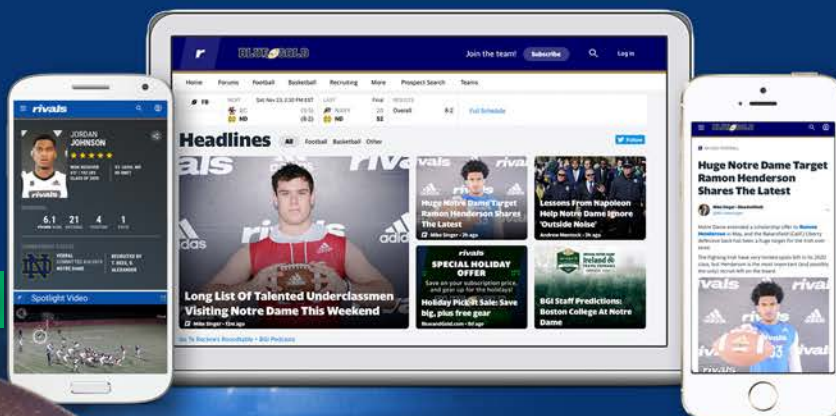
rivals

JORDAN JOHNSON

6.1 21 4 1

Spotlight Video

BLUE&GOLD

Join the team! Subscribe Log in

Home Forums Football Basketball Recruiting More Prospect Search Teams

FB NEXT Sat Nov 23 3:30 PM EST BC ND LAST NAVY ND Final 20 52 RESULTS Overall 8-2 Full Schedule

Headlines All Football Basketball Other

Long List Of Talented Underclassmen Visiting Notre Dame This Weekend

Mike Singer

Huge Notre Dame Target Ramon Henderson Shares The Latest

Lessons From Napoleon Help Notre Dame Ignore 'Outside Noise'

rivals SPECIAL HOLIDAY OFFER

Holiday Pick-It Sale: Save big, plus free gear

BGI Staff Predictions: Boston College At Notre Dame

BLUE&GOLD

Huge Notre Dame Target Ramon Henderson Shares The Latest

rivals